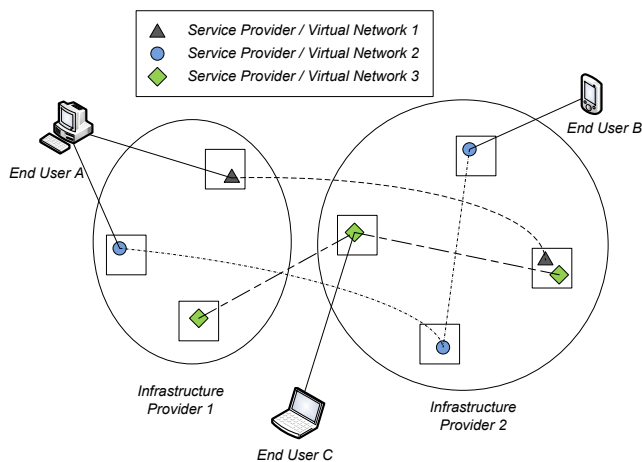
Service Provider / Virtual Network 1
Service Provider / Virtual Network 2
Service Provider / Virtual Network 3

End User A

End User B

Infrastructure Provider 1

Infrastructure Provider 2

End User C